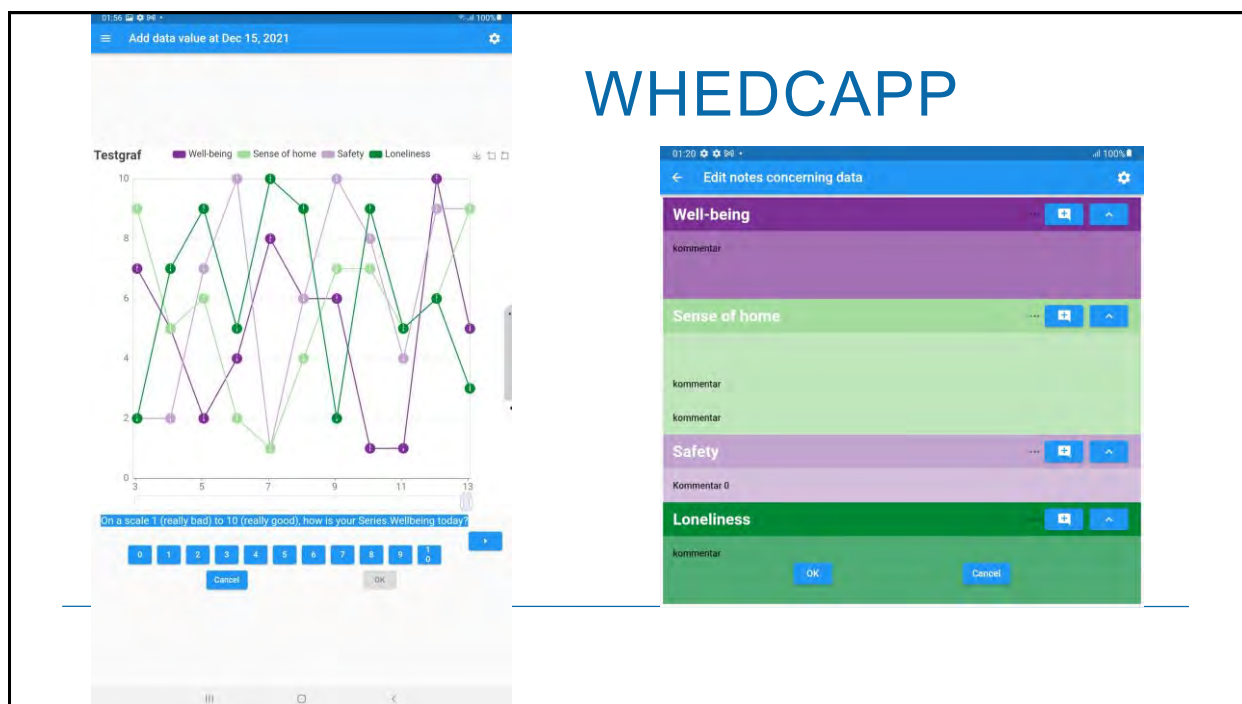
01:56 100%
Add data value at Dec 15, 2021

Testgraf Well-being Sense of home Safety Loneliness

10
8
6
4
2
0
3 5 7 9 11 13

On a scale 1 (really bad) to 10 (really good), how is your Series.Wellbeing today?

0 1 2 3 4 5 6 7 8 9 10

Cancel OK

WHEDCAPP

01:20 100%
Edit notes concerning data

Well-being
kommentar

Sense of home
kommentar
kommentar

Safety
Kommentar 0

Loneliness
kommentar

OK Cancel